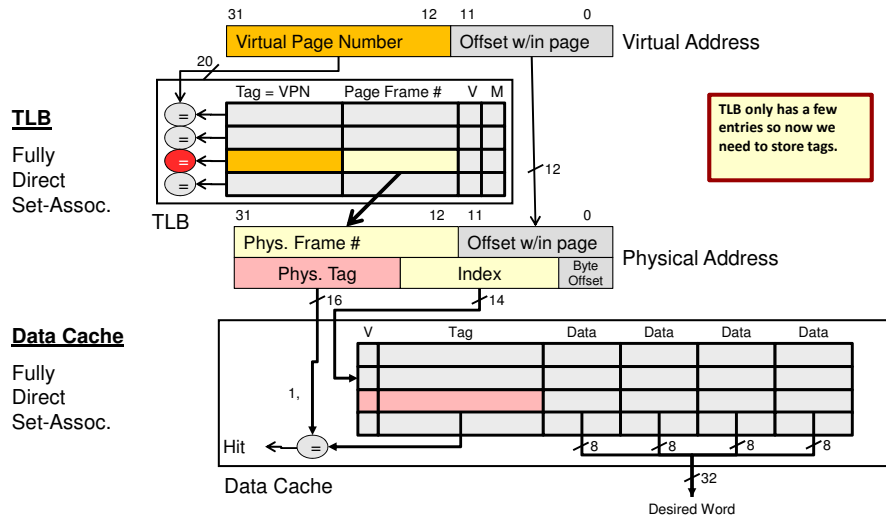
31 12 11 0

Virtual Page Number | Offset w/in page

Virtual Address

20

TLB

Fully
Direct
Set-Assoc.

Tag = VPN | Page Frame # | V | M

=
=
=
=

TLB

TLB only has a few entries so now we need to store tags.

12

31 12 11 0

Phys. Frame # | Offset w/in page

Phys. Tag | Index | Byte Offset

Physical Address

16

14

Data Cache

Fully
Direct
Set-Assoc.

V | Tag | Data | Data | Data | Data

1,

Hit

=

8 8 8 8

32

Data Cache

Desired Word